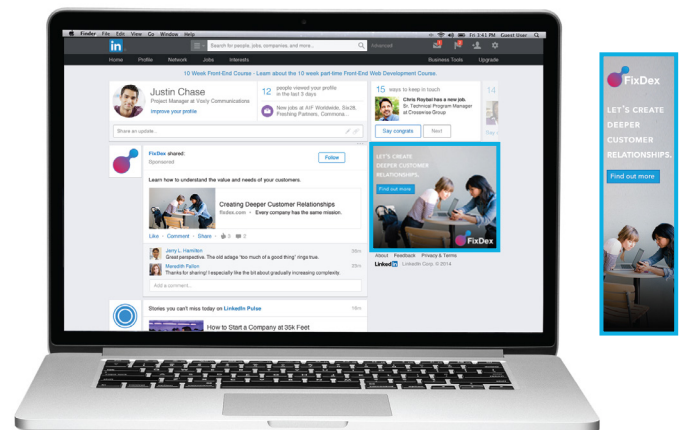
Finder File Edit View Go Window Help

Thu 3:41 PM Guest User

in

Search for people, jobs, companies, and more...

Advanced

Home Profile Network Jobs Interests

Business Tools Upgrade

10 Week Front-End Course - Learn about the 10 week part-time Front-End Web Development Course.

Justin Chase
Project Manager at Voxly Communications
Improve your profile

12 people viewed your profile in the last 3 days

New jobs at AIF Worldwide, Six28, Freshing Partners, Comunica...

15 ways to keep in touch

Chris Roybal has a new job.
Sr. Technical Program Manager at Crossenise Group

Say congrats Next

14

Share an update...

FixDex shared:
Sponsored

Follow

Learn how to understand the value and needs of your customers.

Creating Deeper Customer Relationships
fixdex.com • Every company has the same mission.

Like • Comment • Share • 3 2

Jerry L. Hamilton
Great perspective. The old adage "too much of a good thing" rings true.

Meredith Patton
Thanks for sharing! I especially like the bit about gradually increasing complexity.

Add a comment...

LET'S CREATE DEEPER CUSTOMER RELATIONSHIPS.

Find out more

FixDex

About Feedback Privacy & Terms
LinkedIn LinkedIn Corp. © 2014

Stories you can't miss today on LinkedIn Pulse

How to Start a Company at 35k Feet

FixDex

LET'S CREATE DEEPER CUSTOMER RELATIONSHIPS.

Find out more